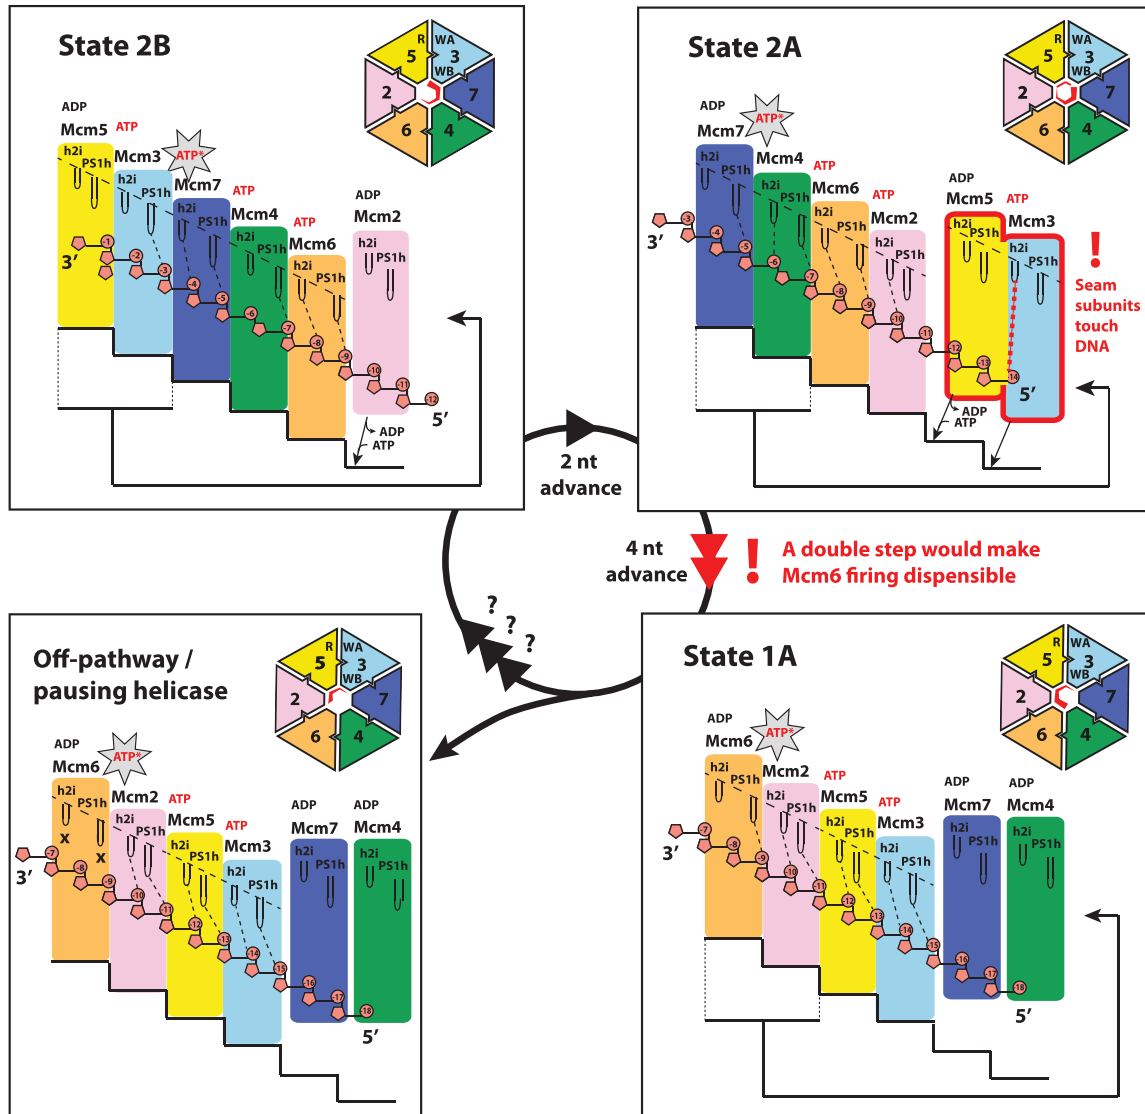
State 2B

R
5
WA
3
WB
2
7
6
4

ADP
Mcm5
ATP
Mcm3
ATP*
Mcm7
ATP
Mcm4
ATP
Mcm6
ADP
Mcm2

h2i PS1h
h2i PS1h
h2i PS1h
h2i PS1h
h2i PS1h
h2i PS1h

3′
-1 -2 -3 -4 -5 -6 -7 -8 -9 -10 -11 -12
5′
ADP
ATP

State 2A

R
5
WA
3
WB
2
7
6
4

ADP
Mcm7
ATP*
Mcm4
ATP
Mcm6
ATP
Mcm2
ADP
Mcm5
ATP
Mcm3

h2i PS1h
h2i PS1h
h2i PS1h
h2i PS1h
h2i PS1h
h2i PS1h

3′
-3 -4 -5 -6 -7 -8 -9 -10 -11 -12 -13 -14
5′
ADP
ATP

!
Seam subunits touch DNA

2 nt advance

4 nt advance

!
A double step would make Mcm6 firing dispensible

? ? ?

Off-pathway / pausing helicase

R
5
WA
3
WB
2
7
6
4

ADP
Mcm6
ATP*
Mcm2
ATP
Mcm5
ATP
Mcm3
ADP
Mcm7
ADP
Mcm4

h2i PS1h
x x
h2i PS1h
h2i PS1h
h2i PS1h
h2i PS1h
h2i PS1h

3′
-7 -8 -9 -10 -11 -12 -13 -14 -15 -16 -17 -18
5′

State 1A

R
5
WA
3
WB
2
7
6
4

ADP
Mcm6
ATP*
Mcm2
ATP
Mcm5
ATP
Mcm3
ADP
Mcm7
ADP
Mcm4

h2i PS1h
h2i PS1h
h2i PS1h
h2i PS1h
h2i PS1h
h2i PS1h

3′
-7 -8 -9 -10 -11 -12 -13 -14 -15 -16 -17 -18
5′